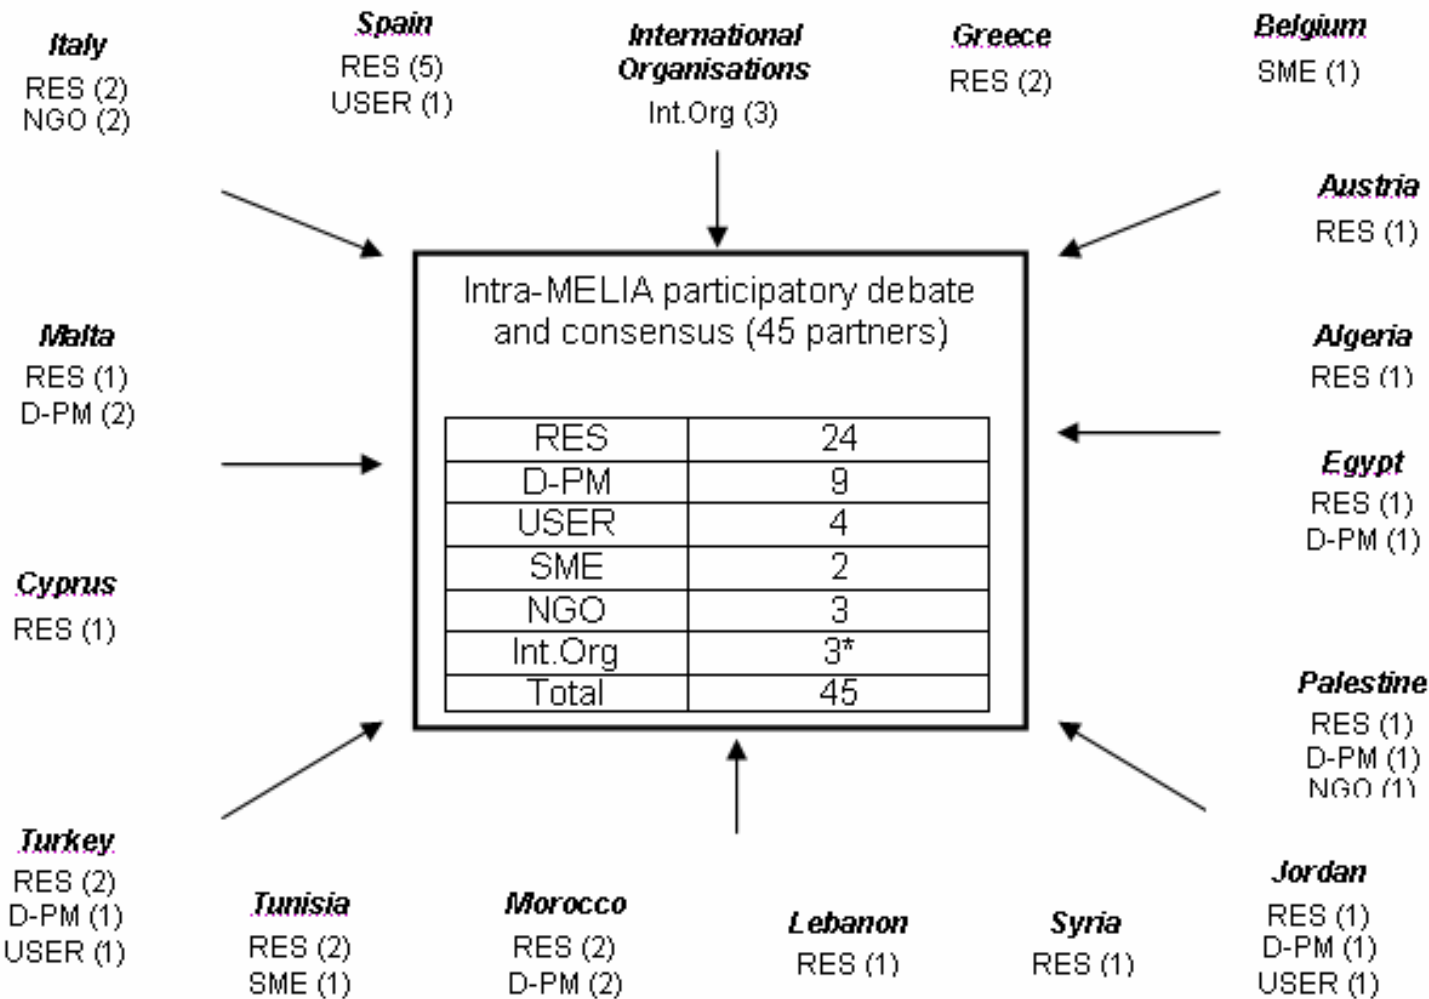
Italy
RES (2)
NGO (2)

Spain
RES (5)
USER (1)

International Organisations
Int.Org (3)

Greece
RES (2)

Belgium
SME (1)

Austria
RES (1)

Intra-MELIA participatory debate and consensus (45 partners)

| RES | 24 |
|---|---|
| D-PM | 9 |
| USER | 4 |
| SME | 2 |
| NGO | 3 |
| Int.Org | 3* |
| Total | 45 |

Malta
RES (1)
D-PM (2)

Algeria
RES (1)

Egypt
RES (1)
D-PM (1)

Cyprus
RES (1)

Palestine
RES (1)
D-PM (1)
NGO (1)

Turkey
RES (2)
D-PM (1)
USER (1)

Tunisia
RES (2)
SME (1)

Morocco
RES (2)
D-PM (2)

Lebanon
RES (1)

Syria
RES (1)

Jordan
RES (1)
D-PM (1)
USER (1)